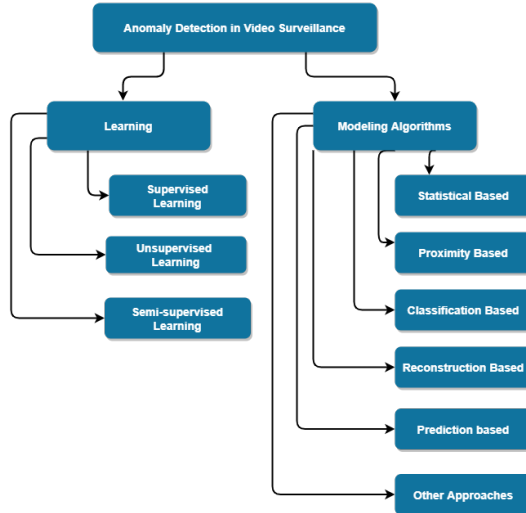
Anomaly Detection in Video Surveillance

Learning

Supervised Learning

Unsupervised Learning

Semi-supervised Learning

Modeling Algorithms

Statistical Based

Proximity Based

Classification Based

Reconstruction Based

Prediction based

Other Approaches